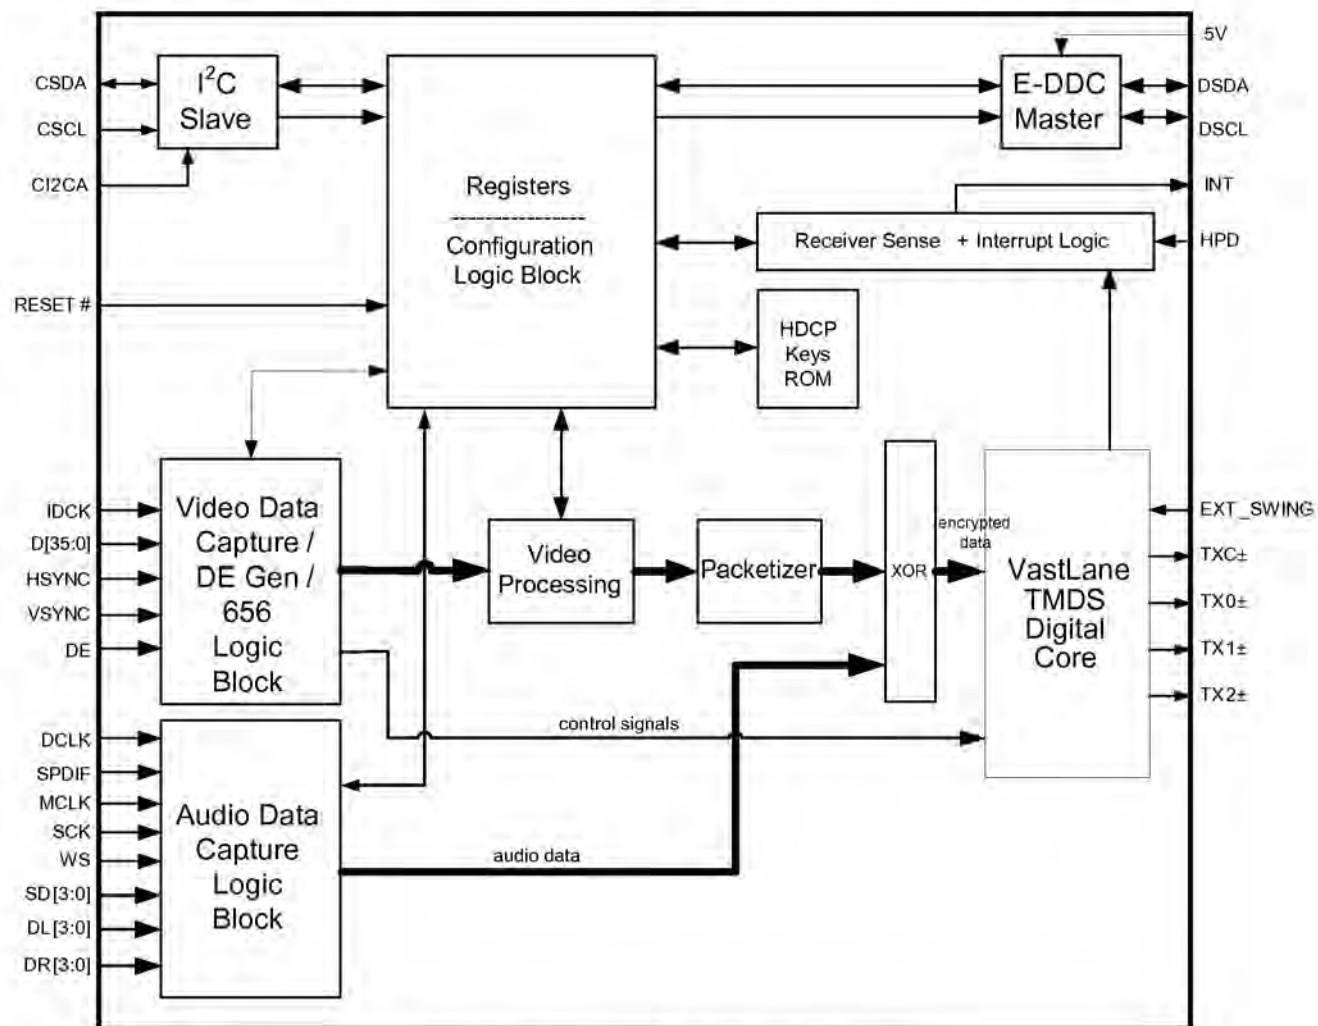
5V

CSDA
CSCL
CI2CA

$I^2C$ Slave

Registers
Configuration Logic Block

E-DDC Master

DSDA
DSCL
INT

Receiver Sense + Interrupt Logic

HPD

RESET #

HDCP Keys ROM

IDCK
D[35:0]
HSYNC
VSYNC
DE

Video Data Capture / DE Gen / 656 Logic Block

Video Processing

Packetizer

XOR

encrypted data

VastLane TMDS Digital Core

EXT_SWING
TXC±
TX0±
TX1±
TX2±

control signals

DCLK
SPDIF
MCLK
SCK
WS
SD[3:0]
DL[3:0]
DR[3:0]

Audio Data Capture Logic Block

audio data